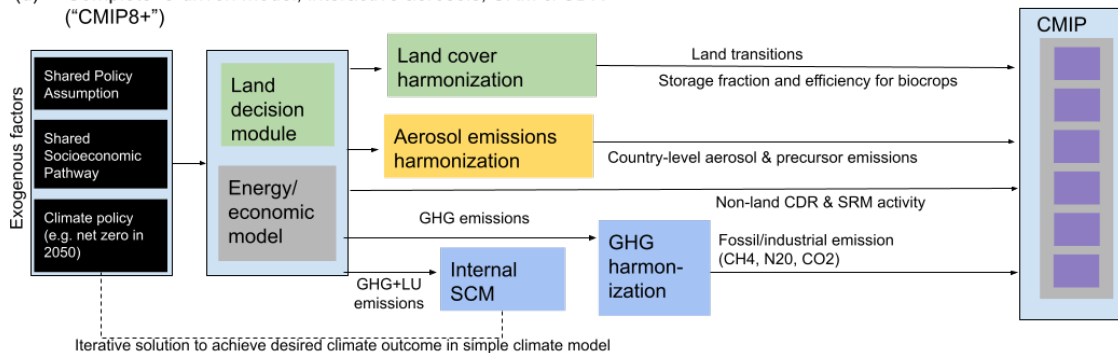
("CMIP8+")

Exogenous factors

Shared Policy Assumption

Shared Socioeconomic Pathway

Climate policy (e.g. net zero in 2050)

Land decision module

Energy/ economic model

Land cover harmonization

Aerosol emissions harmonization

Internal SCM

GHG harmonization

CMIP

Land transitions

Storage fraction and efficiency for biocrops

Country-level aerosol & precursor emissions

Non-land CDR & SRM activity

GHG emissions

Fossil/industrial emission (CH4, N20, CO2)

GHG+LU emissions

Iterative solution to achieve desired climate outcome in simple climate model